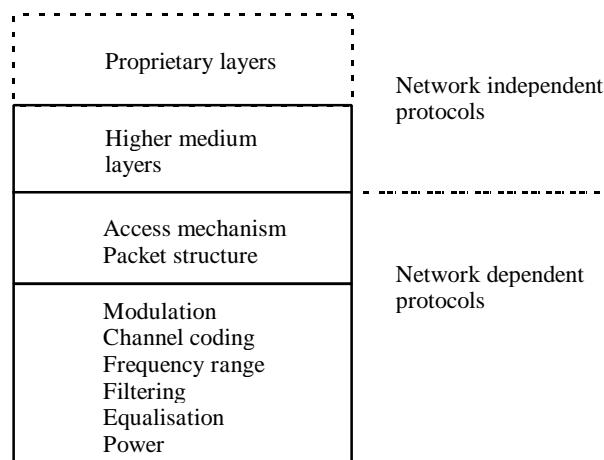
Proprietary layers

Network independent protocols

Higher medium layers

Access mechanism
Packet structure

Network dependent protocols

Modulation
Channel coding
Frequency range
Filtering
Equalisation
Power